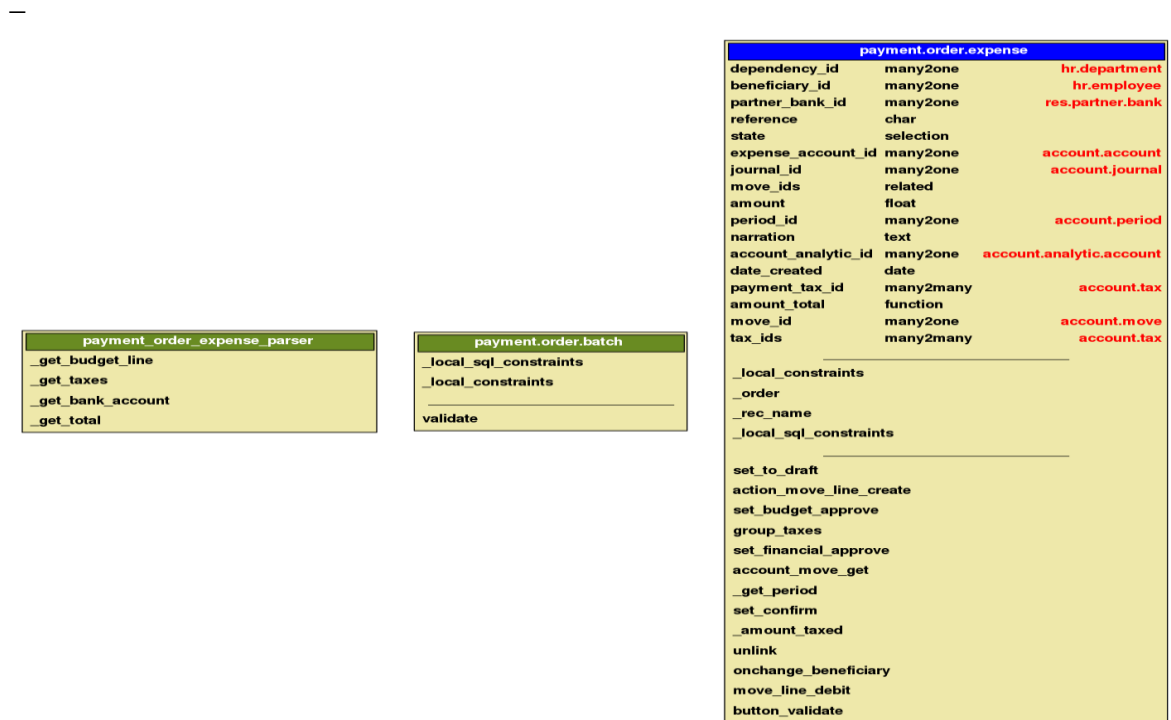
payment_order_expense_parser

_get_budget_line
_get_taxes
_get_bank_account
_get_total

payment.order.batch

_local_sql_constraints
_local_constraints

validate

payment.order.expense

| | | |
|---|---|---|
| dependency_id | many2one | hr.department |
| beneficiary_id | many2one | hr.employee |
| partner_bank_id | many2one | res.partner.bank |
| reference | char | |
| state | selection | |
| expense_account_id | many2one | account.account |
| journal_id | many2one | account.journal |
| move_ids | related | |
| amount | float | |
| period_id | many2one | account.period |
| narration | text | |
| account_analytic_id | many2one | account.analytic.account |
| date_created | date | |
| payment_tax_id | many2many | account.tax |
| amount_total | function | |
| move_id | many2one | account.move |
| tax_ids | many2many | account.tax |

_local_constraints
_order
_rec_name
_local_sql_constraints

set_to_draft
action_move_line_create
set_budget_approve
group_taxes
set_financial_approve
account_move_get
_get_period
set_confirm
_amount_taxed
unlink
onchange_beneficiary
move_line_debit
button_validate